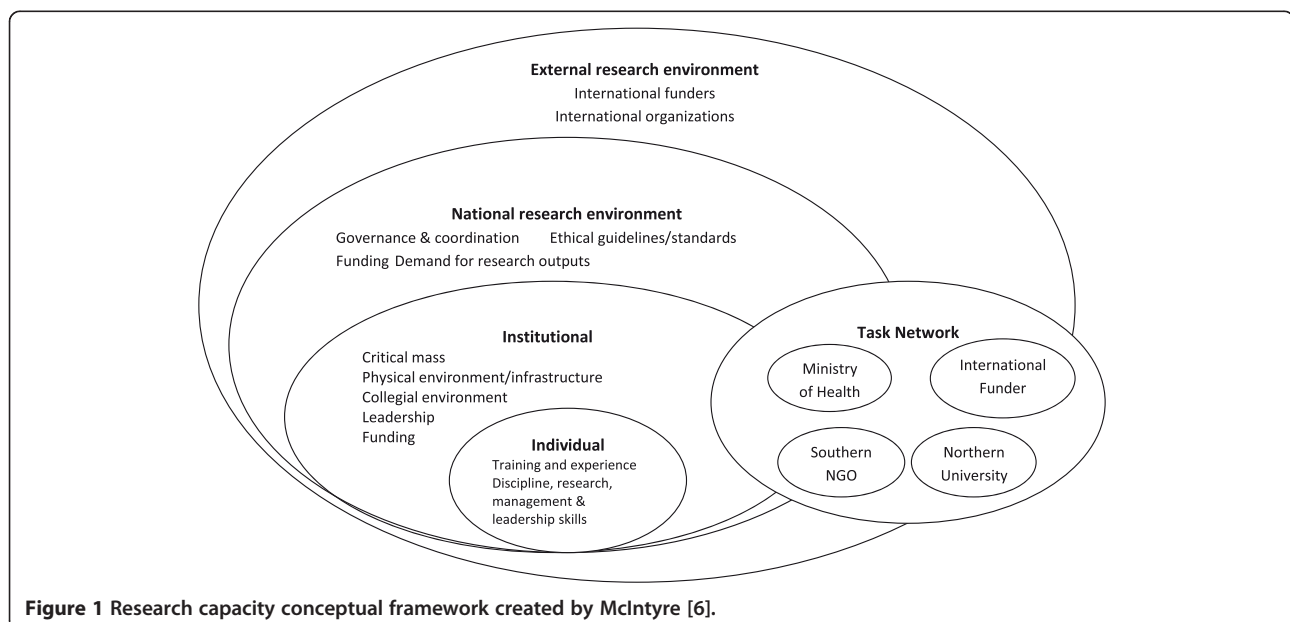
**External research environment**
International funders
International organizations

**National research environment**
Governance & coordination Ethical guidelines/standards
Funding Demand for research outputs

**Institutional**
Critical mass
Physical environment/infrastructure
Collegial environment
Leadership
Funding

**Individual**
Training and experience
Discipline, research, management & leadership skills

**Task Network**
Ministry of Health
International Funder
Southern NGO
Northern University

**Figure 1 Research capacity conceptual framework created by McIntyre [6].**